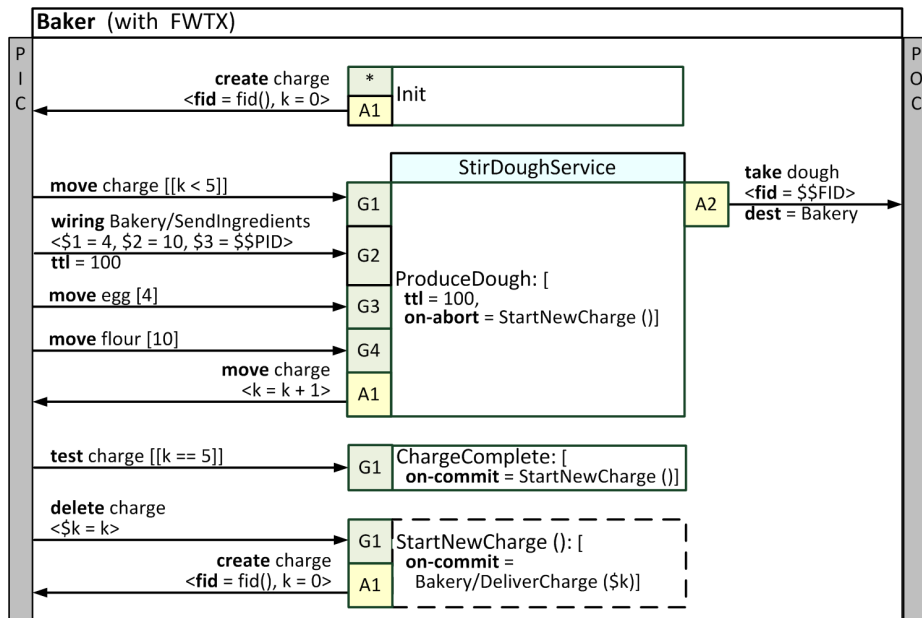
Baker (with FWTX)

P I C

P O C

create charge <fid = fid(), k = 0>

*

A1

Init

StirDoughService

move charge [[k < 5]]

G1

wiring Bakery/SendIngredients <$1 = 4, $2 = 10, $3 = $$PID>
ttl = 100

G2

move egg [4]

G3

move flour [10]

G4

move charge <k = k + 1>

A1

ProduceDough: [
ttl = 100,
on-abort = StartNewCharge ()]

A2

take dough
<fid = $$FID>
dest = Bakery

test charge [[k == 5]]

G1

ChargeComplete: [
on-commit = StartNewCharge ()]

delete charge
<$k = k>

G1

create charge
<fid = fid(), k = 0>

A1

StartNewCharge (): [
on-commit =
Bakery/DeliverCharge ($k)]